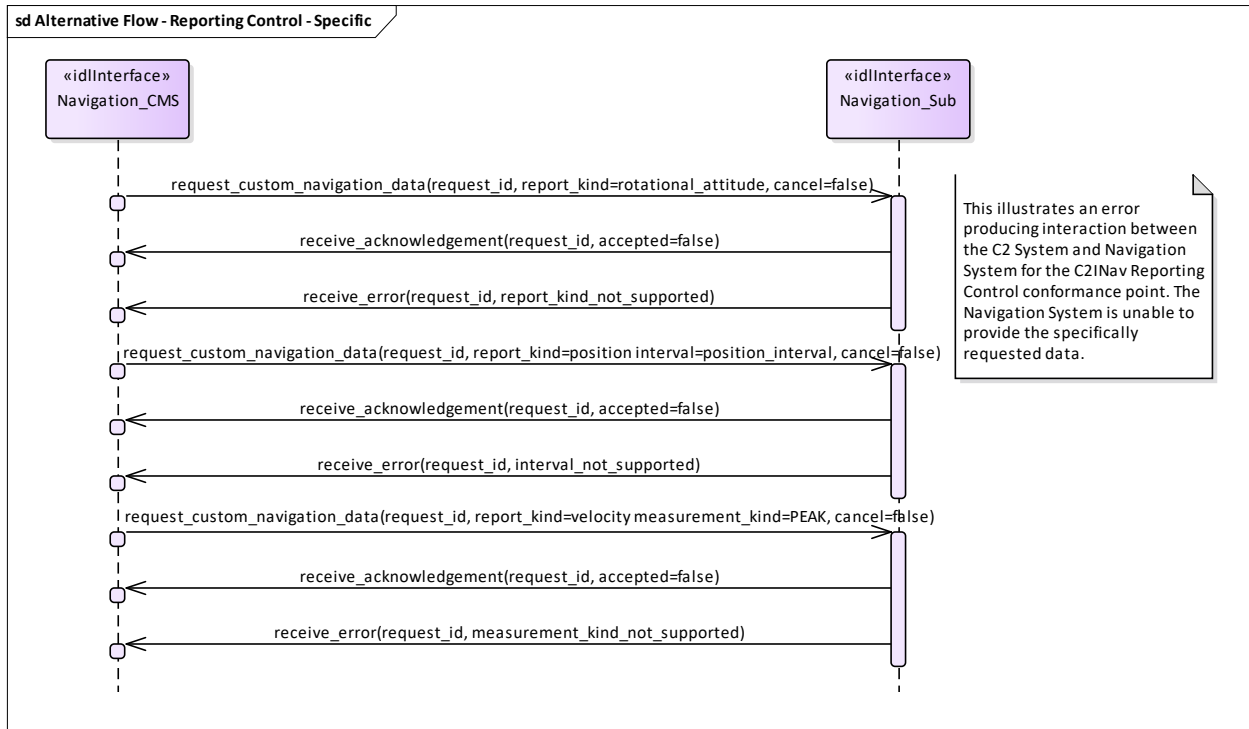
sd Alternative Flow - Reporting Control - Specific

«idlInterface»
Navigation_CMS

«idlInterface»
Navigation_Sub

request_custom_navigation_data(request_id, report_kind=rotational_attitude, cancel=false)

receive_acknowledgement(request_id, accepted=false)

receive_error(request_id, report_kind_not_supported)

request_custom_navigation_data(request_id, report_kind=position interval=position_interval, cancel=false)

receive_acknowledgement(request_id, accepted=false)

receive_error(request_id, interval_not_supported)

request_custom_navigation_data(request_id, report_kind=velocity measurement_kind=PEAK, cancel=false)

receive_acknowledgement(request_id, accepted=false)

receive_error(request_id, measurement_kind_not_supported)

This illustrates an error producing interaction between the C2 System and Navigation System for the C2INav Reporting Control conformance point. The Navigation System is unable to provide the specifically requested data.